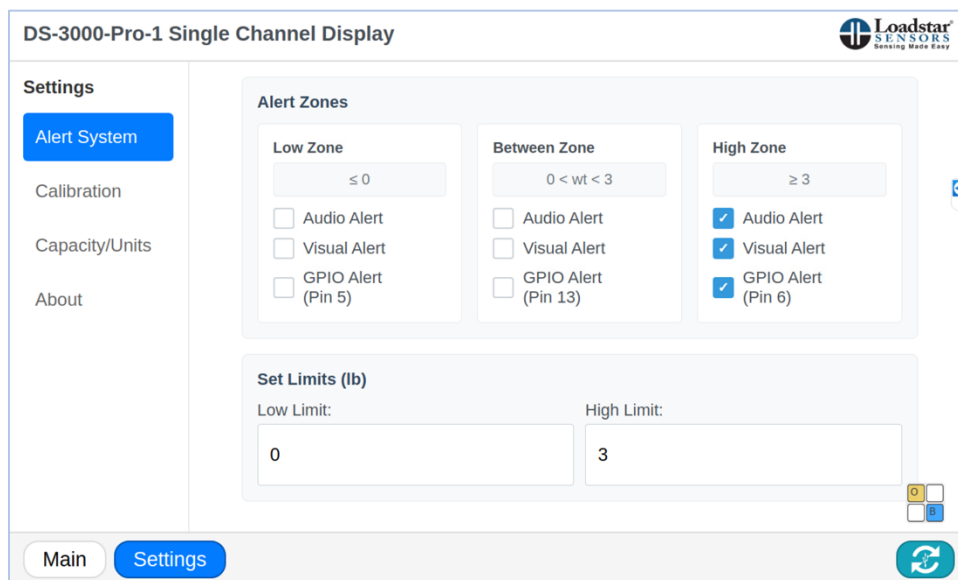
DS-3000-Pro-1 Single Channel Display

Loadstar® SENSORS Sensing Made Easy

Settings

Alert System

Calibration

Capacity/Units

About

Alert Zones

Low Zone

≤ 0

Audio Alert

Visual Alert

GPIO Alert (Pin 5)

Between Zone

0 < wt < 3

Audio Alert

Visual Alert

GPIO Alert (Pin 13)

High Zone

≥ 3

Audio Alert

Visual Alert

GPIO Alert (Pin 6)

Set Limits (lb)

Low Limit:

0

High Limit:

3

O

B

Main

Settings